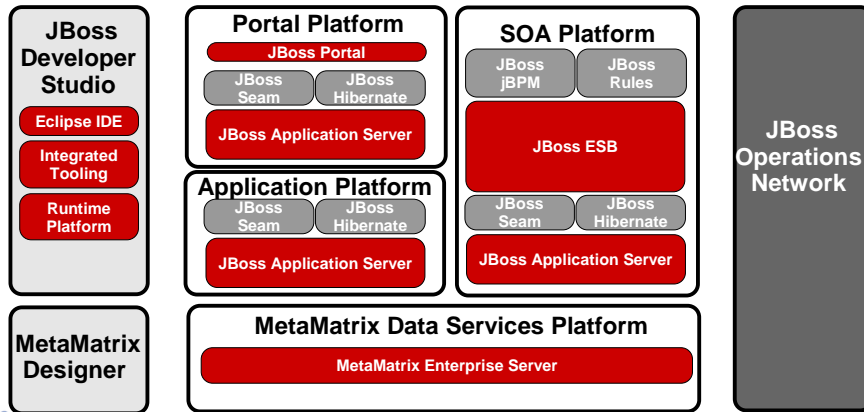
JBoss Developer Studio

Eclipse IDE

Integrated Tooling

Runtime Platform

Portal Platform

JBoss Portal

JBoss Seam

JBoss Hibernate

JBoss Application Server

Application Platform

JBoss Seam

JBoss Hibernate

JBoss Application Server

SOA Platform

JBoss jBPM

JBoss Rules

JBoss ESB

JBoss Seam

JBoss Hibernate

JBoss Application Server

JBoss Operations Network

MetaMatrix Designer

MetaMatrix Data Services Platform

MetaMatrix Enterprise Server